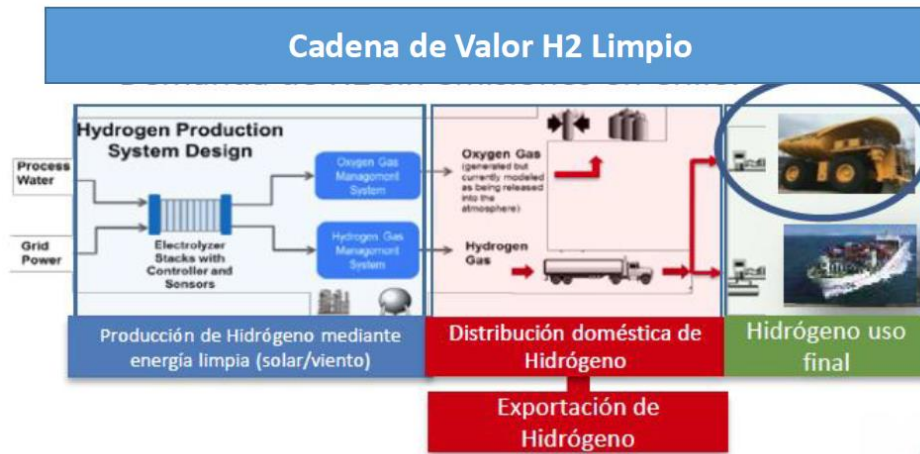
Cadena de Valor H2 Limpio

Hydrogen Production System Design

Process Water

Grid Power

Electrolyzer Stacks with Controller and Sensors

Oxygen Gas Management System

Hydrogen Gas Management System

Oxygen Gas (generated but currently modeled as being released into the atmosphere)

Hydrogen Gas

Producción de Hidrógeno mediante energía limpia (solar/viento)

Distribución doméstica de Hidrógeno

Hidrógeno uso final

Exportación de Hidrógeno